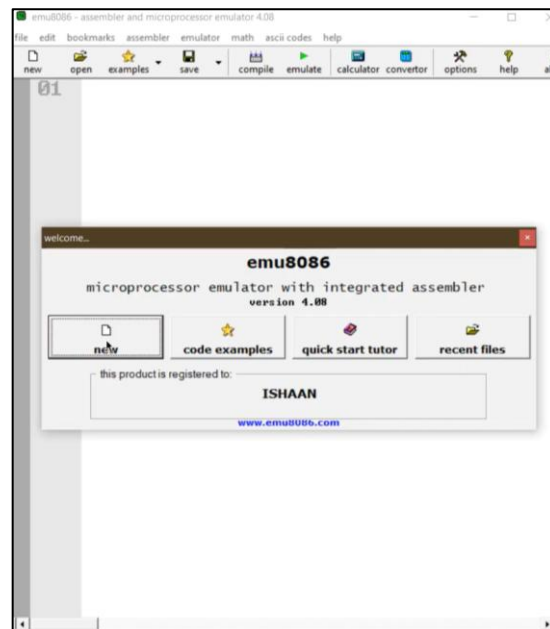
emu8086 - assembler and microprocessor emulator 4.08

file edit bookmarks assembler emulator math ascii codes help

new open examples save compile emulate calculator convertor options help

01

welcome...

emu8086

microprocessor emulator with integrated assembler
version 4.08

new

code examples

quick start tutor

recent files

this product is registered to:

ISHAAN

www.emu8086.com